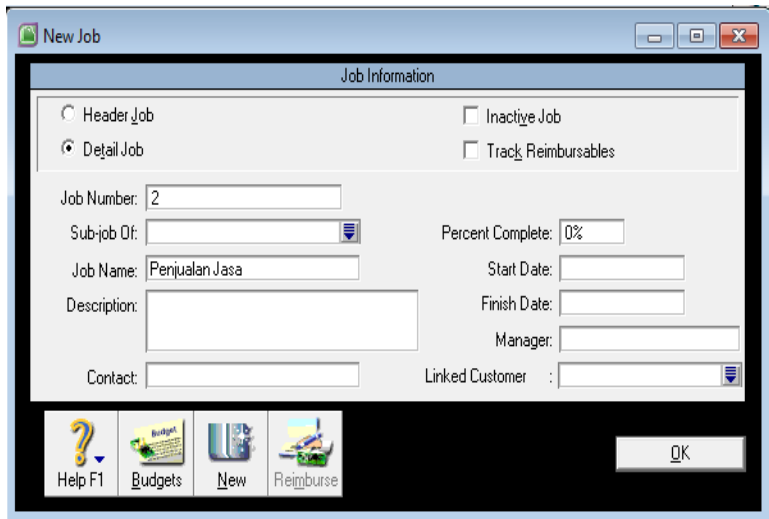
New Job

Job Information

Header Job

Detail Job

Inactive Job

Track Reimbursables

Job Number: 2

Sub-job Of:

Job Name: Penjualan Jasa

Description:

Contact:

Percent Complete: 0%

Start Date:

Finish Date:

Manager:

Linked Customer :

Help F1

Budget

Budgets

New

Reimburse

OK